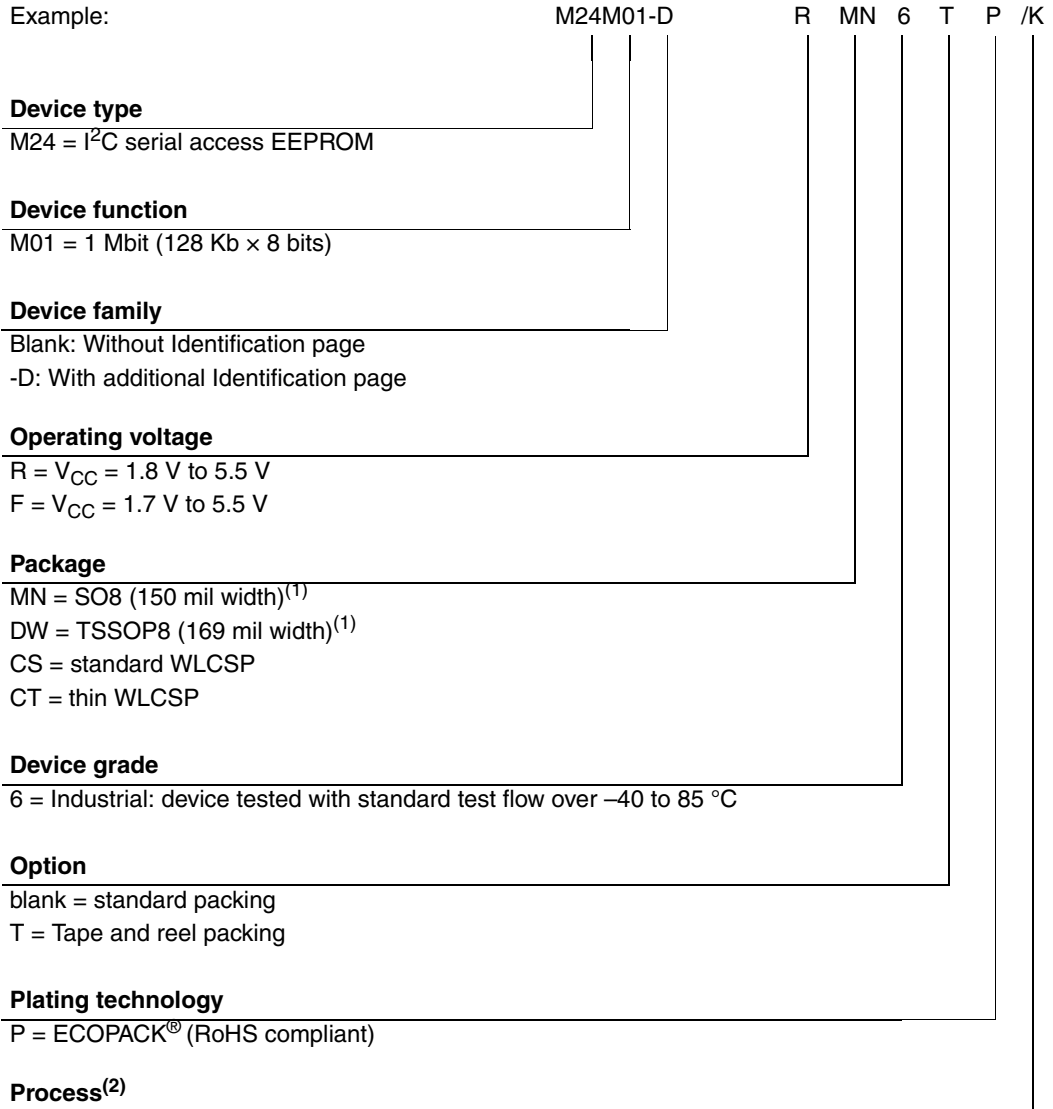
Example: M24M01-D R MN 6 T P /K

**Device type**
M24 = I$^2$C serial access EEPROM

**Device function**
M01 = 1 Mbit (128 Kb × 8 bits)

**Device family**
Blank: Without Identification page
-D: With additional Identification page

**Operating voltage**
R = $V_{CC}$ = 1.8 V to 5.5 V
F = $V_{CC}$ = 1.7 V to 5.5 V

**Package**
MN = SO8 (150 mil width)$^{(1)}$
DW = TSSOP8 (169 mil width)$^{(1)}$
CS = standard WLCSP
CT = thin WLCSP

**Device grade**
6 = Industrial: device tested with standard test flow over –40 to 85 °C

**Option**
blank = standard packing
T = Tape and reel packing

**Plating technology**
P = ECOPACK® (RoHS compliant)

**Process$^{(2)}$**